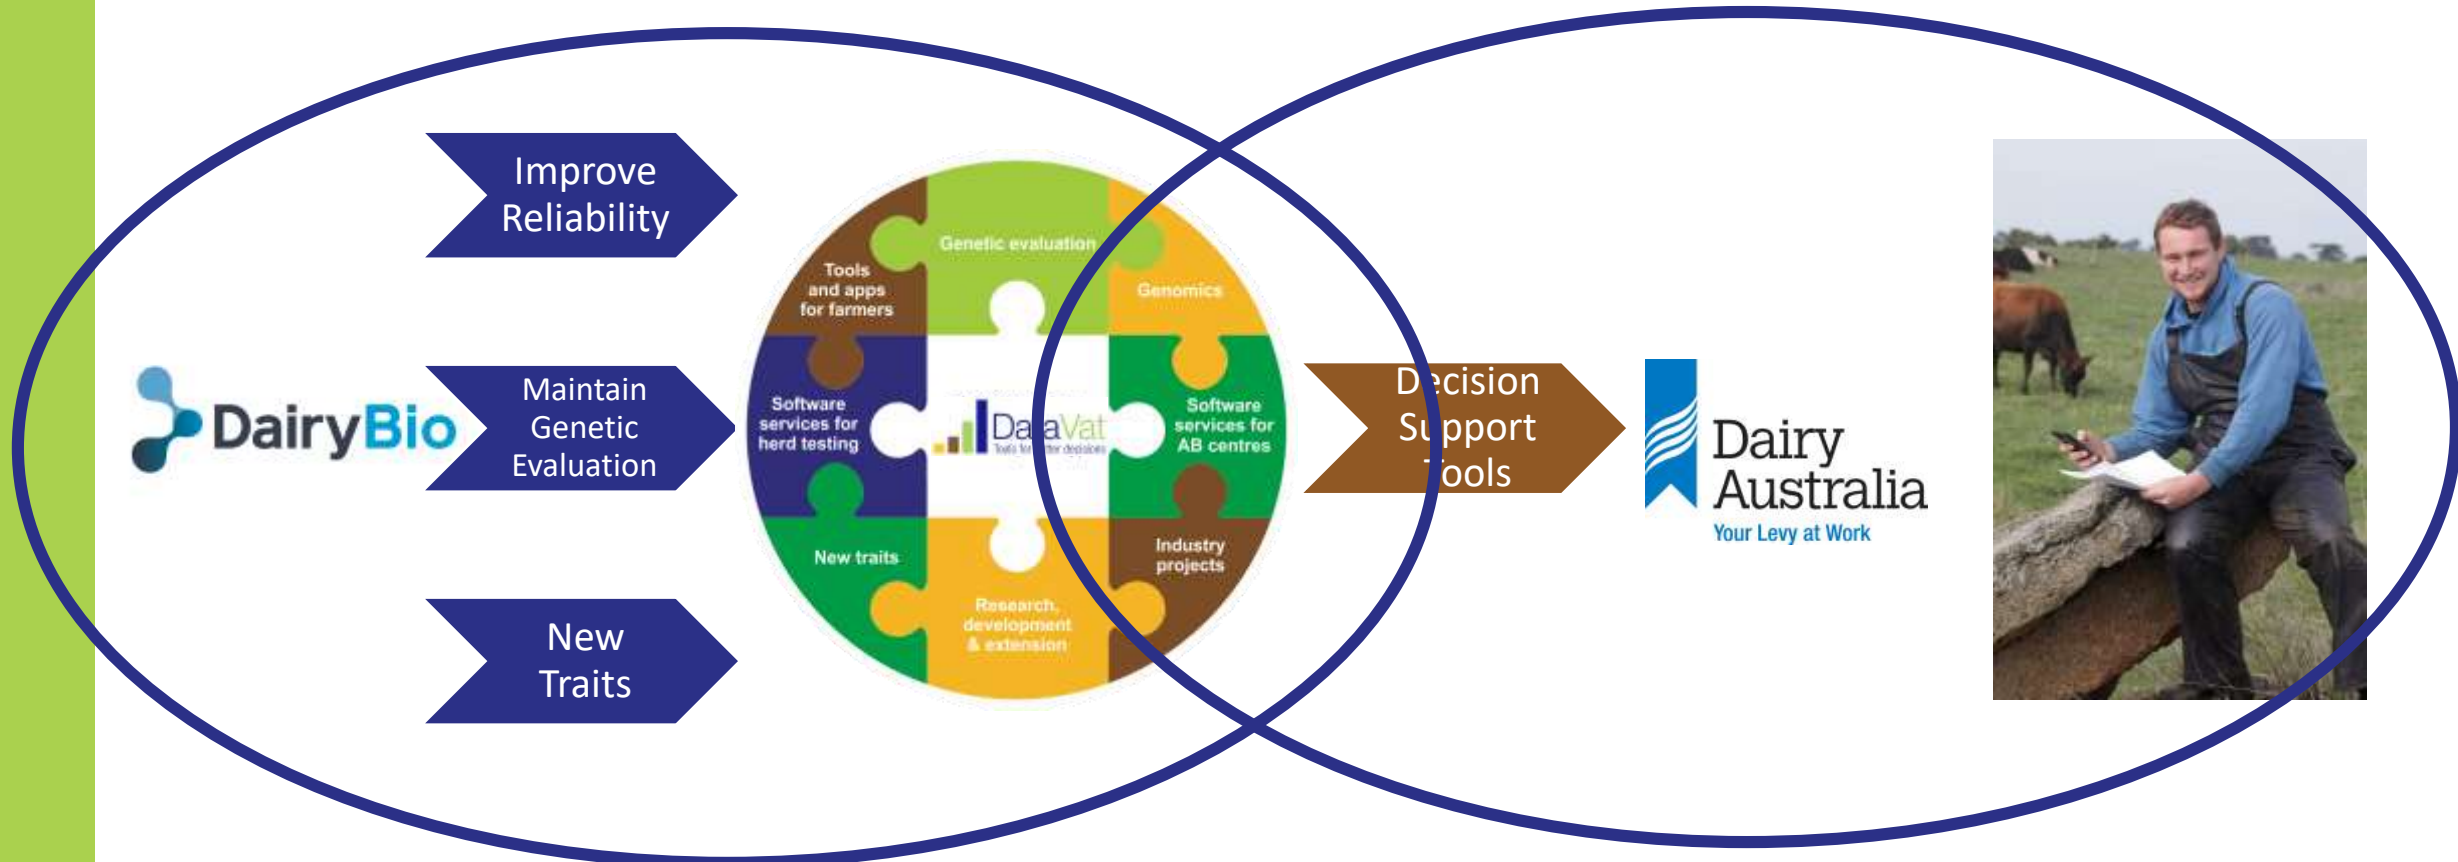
Improve Reliability

DairyBio

Maintain Genetic Evaluation

New Traits

Genetic evaluation

Tools and apps for farmers

Genomics

Software services for herd testing

DataVat
Tools for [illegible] decisions

Software services for AB centres

New traits

Industry projects

Research, development & extension

Decision Support Tools

Dairy Australia
Your Levy at Work